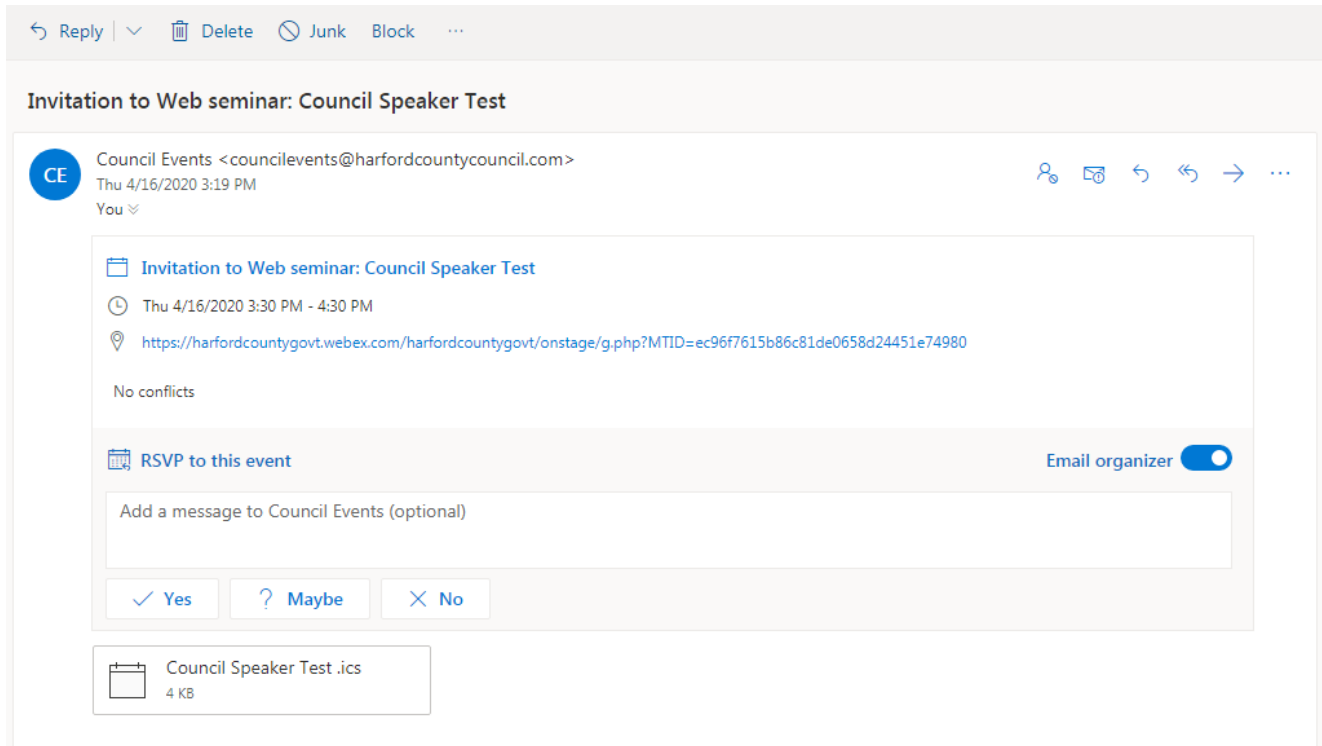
Reply | Delete Junk Block ···

Invitation to Web seminar: Council Speaker Test

CE

Council Events <councilevents@harfordcountycouncil.com>
Thu 4/16/2020 3:19 PM
You

···

Invitation to Web seminar: Council Speaker Test

Thu 4/16/2020 3:30 PM - 4:30 PM

https://harfordcountygovt.webex.com/harfordcountygovt/onstage/g.php?MTID=ec96f7615b86c81de0658d24451e74980

No conflicts

RSVP to this event

Email organizer

Add a message to Council Events (optional)

Yes ? Maybe No

Council Speaker Test .ics
4 KB